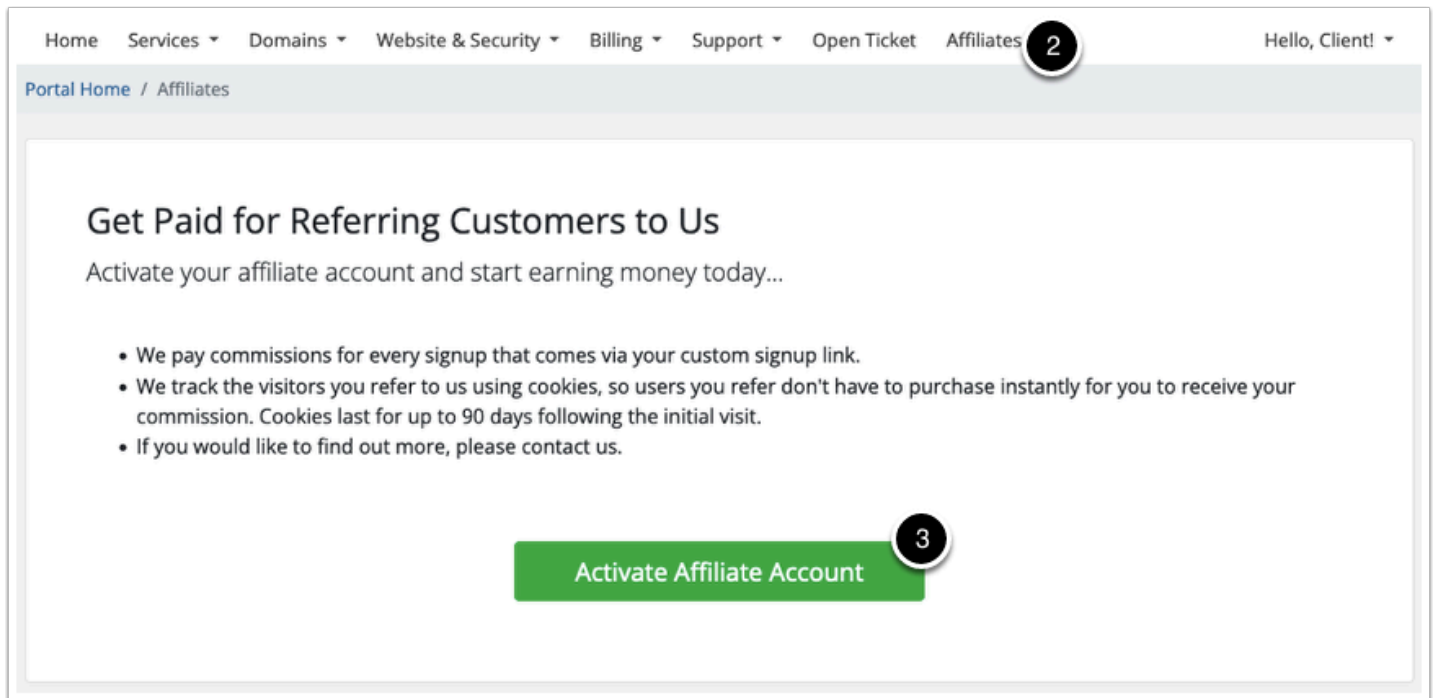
Home Services ▾ Domains ▾ Website & Security ▾ Billing ▾ Support ▾ Open Ticket Affiliates 2 Hello, Client! ▾

Portal Home / Affiliates

Get Paid for Referring Customers to Us

Activate your affiliate account and start earning money today...

- We pay commissions for every signup that comes via your custom signup link.
- We track the visitors you refer to us using cookies, so users you refer don't have to purchase instantly for you to receive your commission. Cookies last for up to 90 days following the initial visit.
- If you would like to find out more, please contact us.

3

Activate Affiliate Account